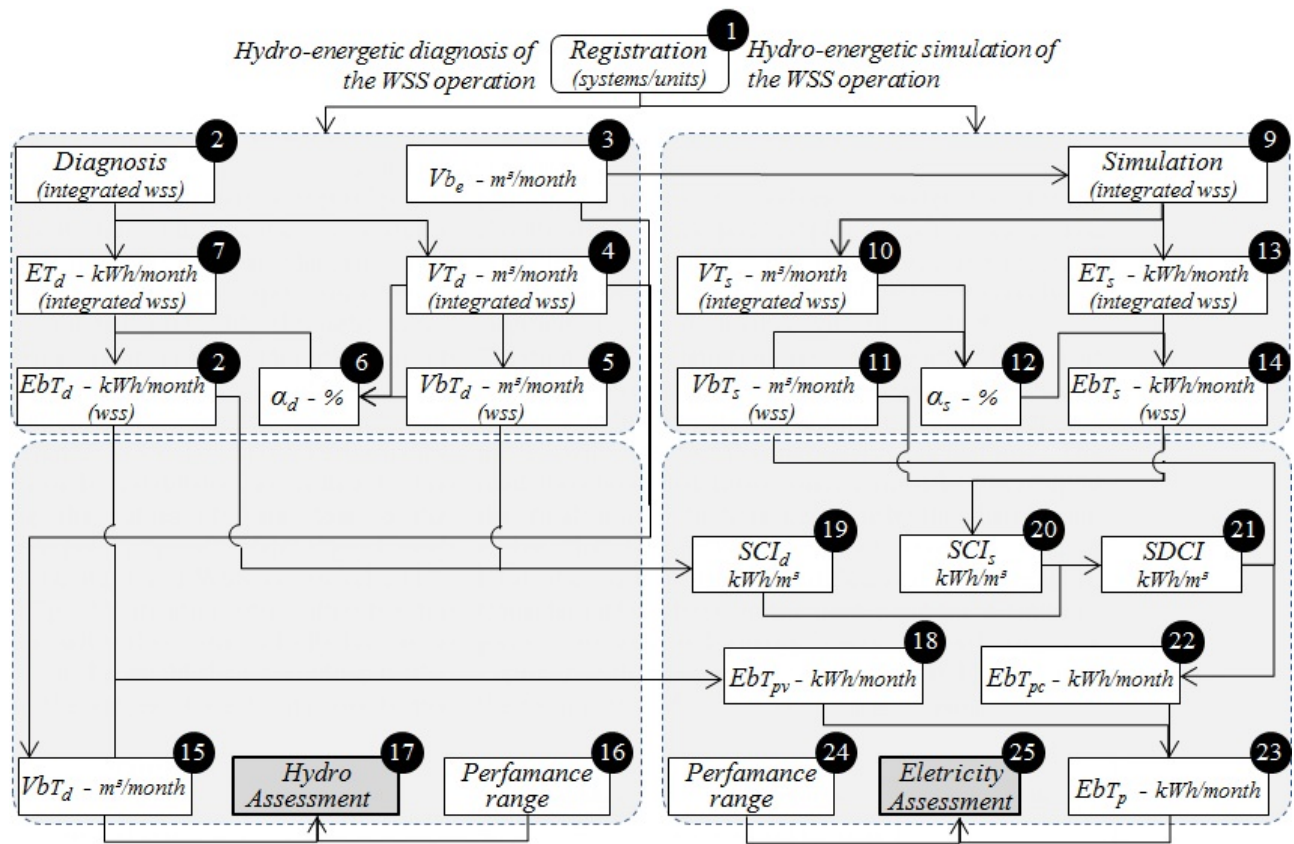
Hydro-energetic diagnosis of the WSS operation

1
Registration
(systems/units)

Hydro-energetic simulation of the WSS operation

2
Diagnosis
(integrated wss)

3
$Vb_e$ - m³/month

9
Simulation
(integrated wss)

7
$ET_d$ - kWh/month
(integrated wss)

4
$VT_d$ - m³/month
(integrated wss)

10
$VT_s$ - m³/month
(integrated wss)

13
$ET_s$ - kWh/month
(integrated wss)

2
$EbT_d$ - kWh/month
(wss)

6
$\alpha_d$ - %

5
$VbT_d$ - m³/month
(wss)

11
$VbT_s$ - m³/month
(wss)

12
$\alpha_s$ - %

14
$EbT_s$ - kWh/month
(wss)

19
$SCI_d$
kWh/m³

20
$SCI_s$
kWh/m³

21
SDCI
kWh/m³

18
$EbT_{pv}$ - kWh/month

22
$EbT_{pc}$ - kWh/month

15
$VbT_d$ - m³/month

17
Hydro Assessment

16
Perfamance range

24
Perfamance range

25
Eletricity Assessment

23
$EbT_p$ - kWh/month